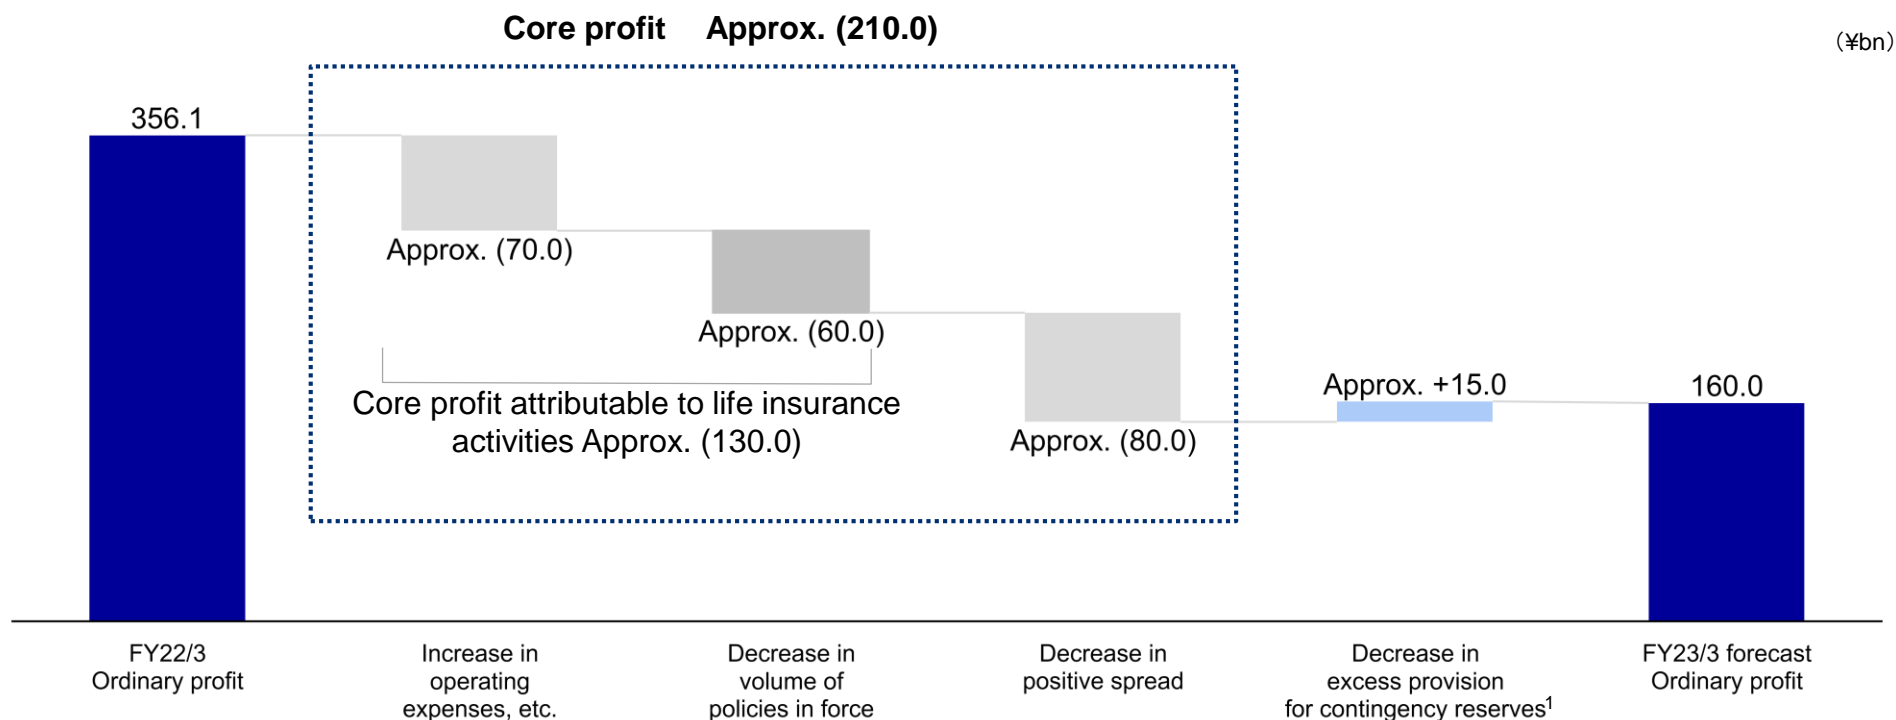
Core profit Approx. (210.0)

(¥bn)

356.1

Approx. (70.0)

Approx. (60.0)

Core profit attributable to life insurance activities Approx. (130.0)

Approx. (80.0)

Approx. +15.0

160.0

FY22/3 Ordinary profit

Increase in operating expenses, etc.

Decrease in volume of policies in force

Decrease in positive spread

Decrease in excess provision for contingency reserves$^1$

FY23/3 forecast Ordinary profit